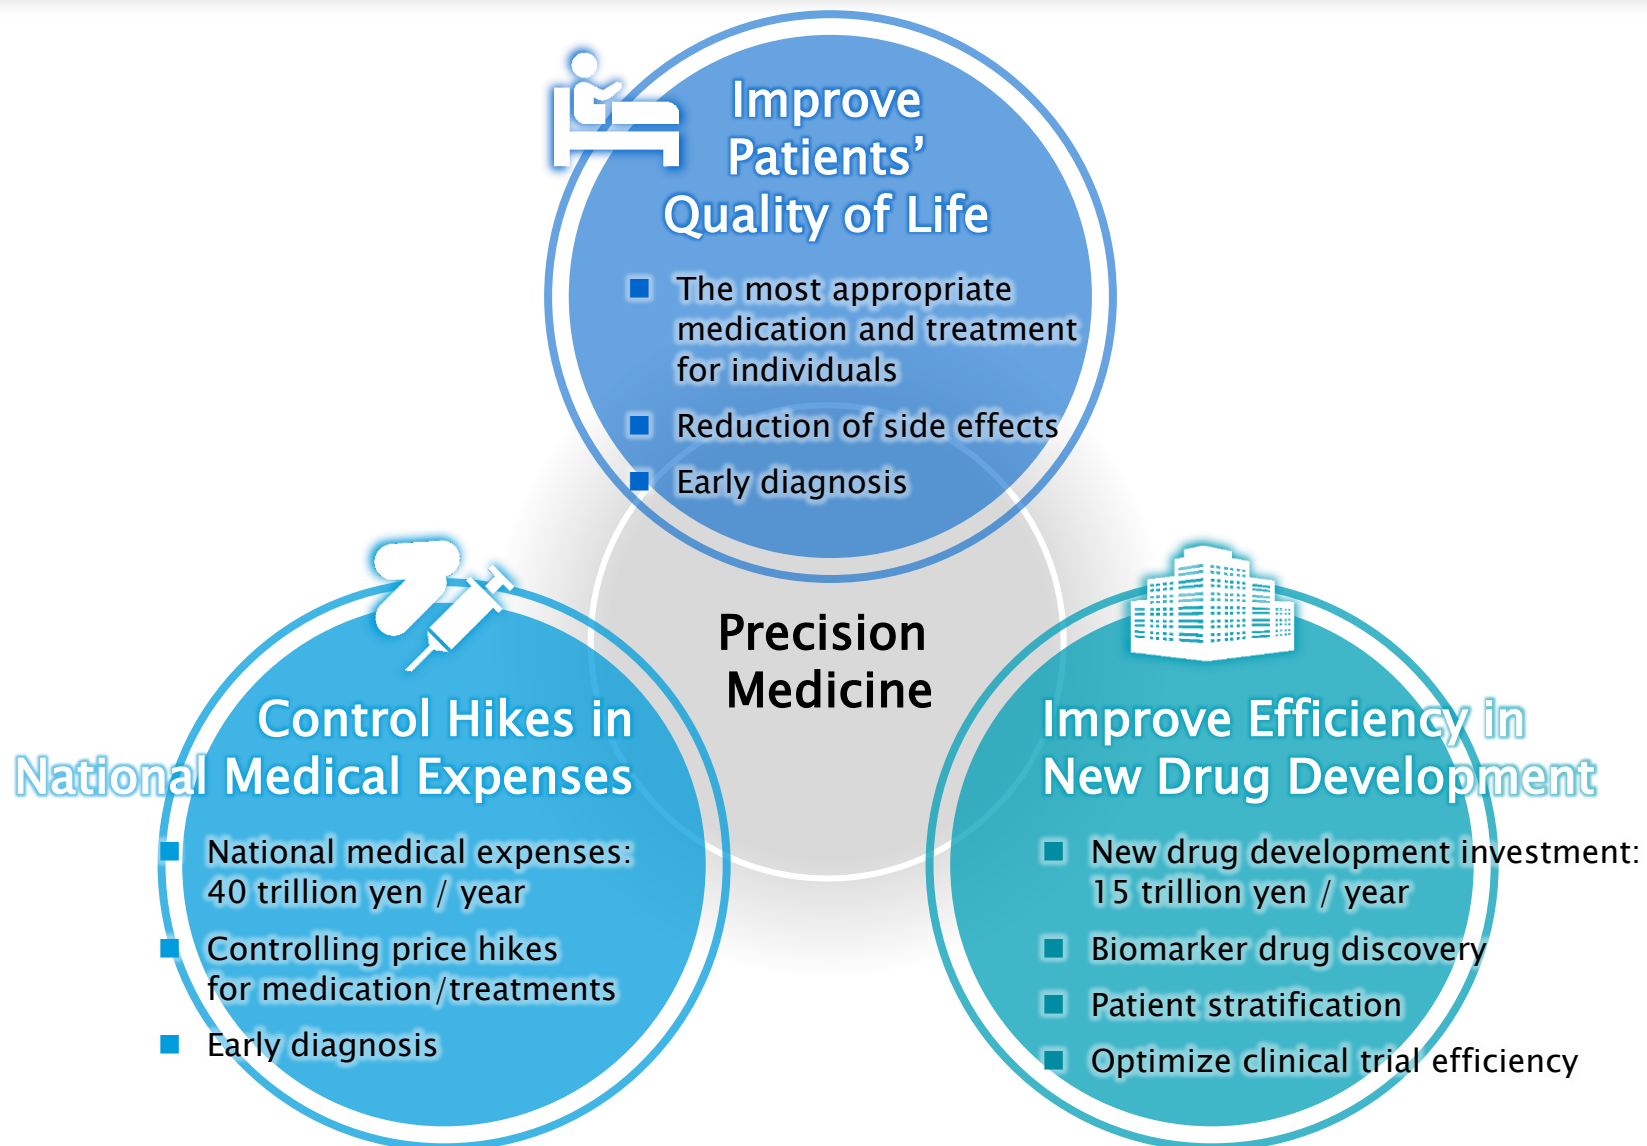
Improve Patients' Quality of Life

The most appropriate medication and treatment for individuals

Reduction of side effects

Early diagnosis

Precision Medicine

Control Hikes in National Medical Expenses

National medical expenses: 40 trillion yen / year

Controlling price hikes for medication/treatments

Early diagnosis

Improve Efficiency in New Drug Development

New drug development investment: 15 trillion yen / year

Biomarker drug discovery

Patient stratification

Optimize clinical trial efficiency